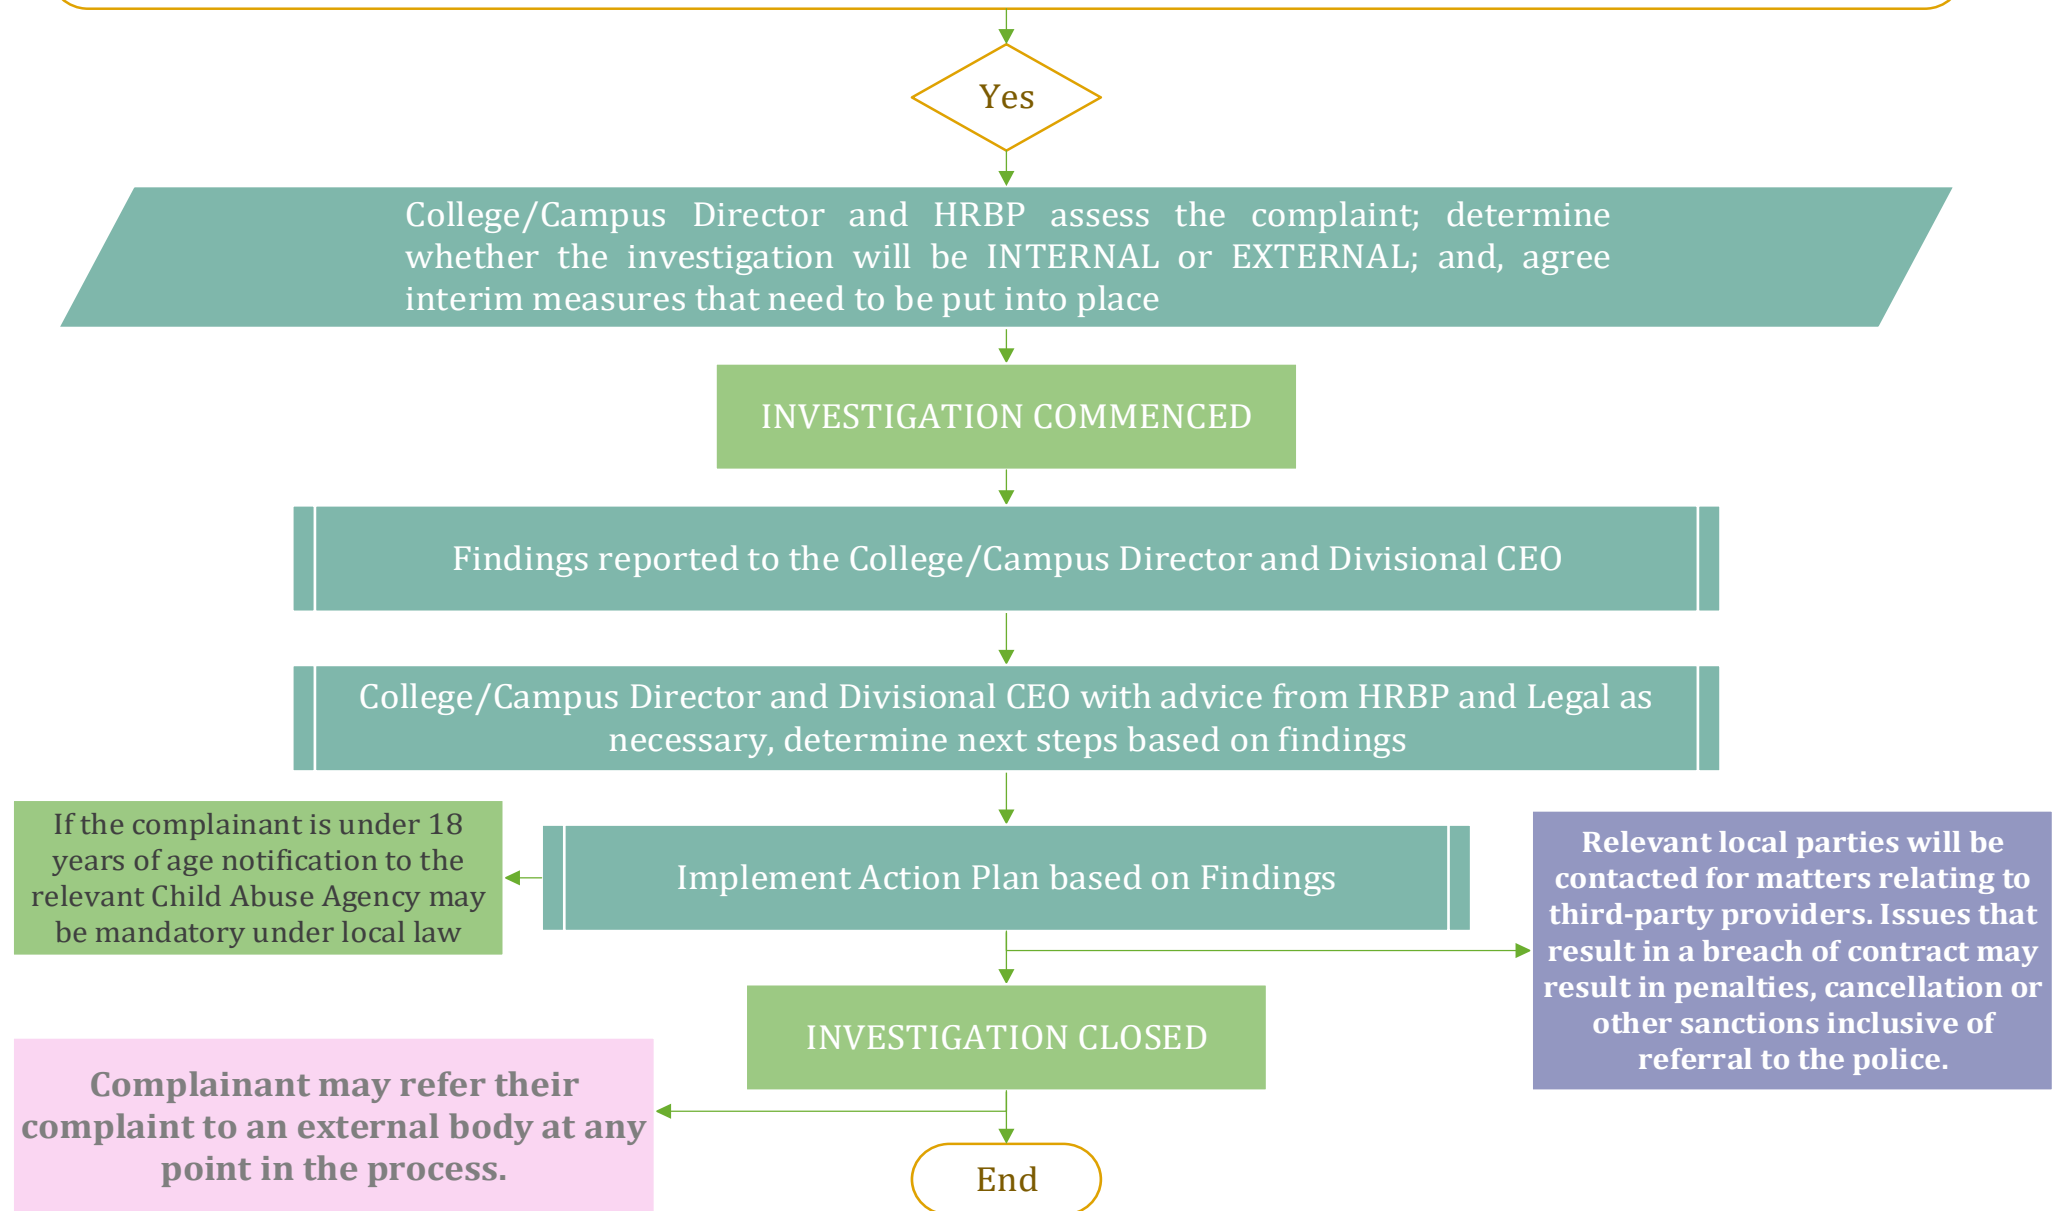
Yes

College/Campus Director and HRBP assess the complaint; determine whether the investigation will be INTERNAL or EXTERNAL; and, agree interim measures that need to be put into place

INVESTIGATION COMMENCED

Findings reported to the College/Campus Director and Divisional CEO

College/Campus Director and Divisional CEO with advice from HRBP and Legal as necessary, determine next steps based on findings

If the complainant is under 18 years of age notification to the relevant Child Abuse Agency may be mandatory under local law

Implement Action Plan based on Findings

Relevant local parties will be contacted for matters relating to third-party providers. Issues that result in a breach of contract may result in penalties, cancellation or other sanctions inclusive of referral to the police.

INVESTIGATION CLOSED

Complainant may refer their complaint to an external body at any point in the process.

End